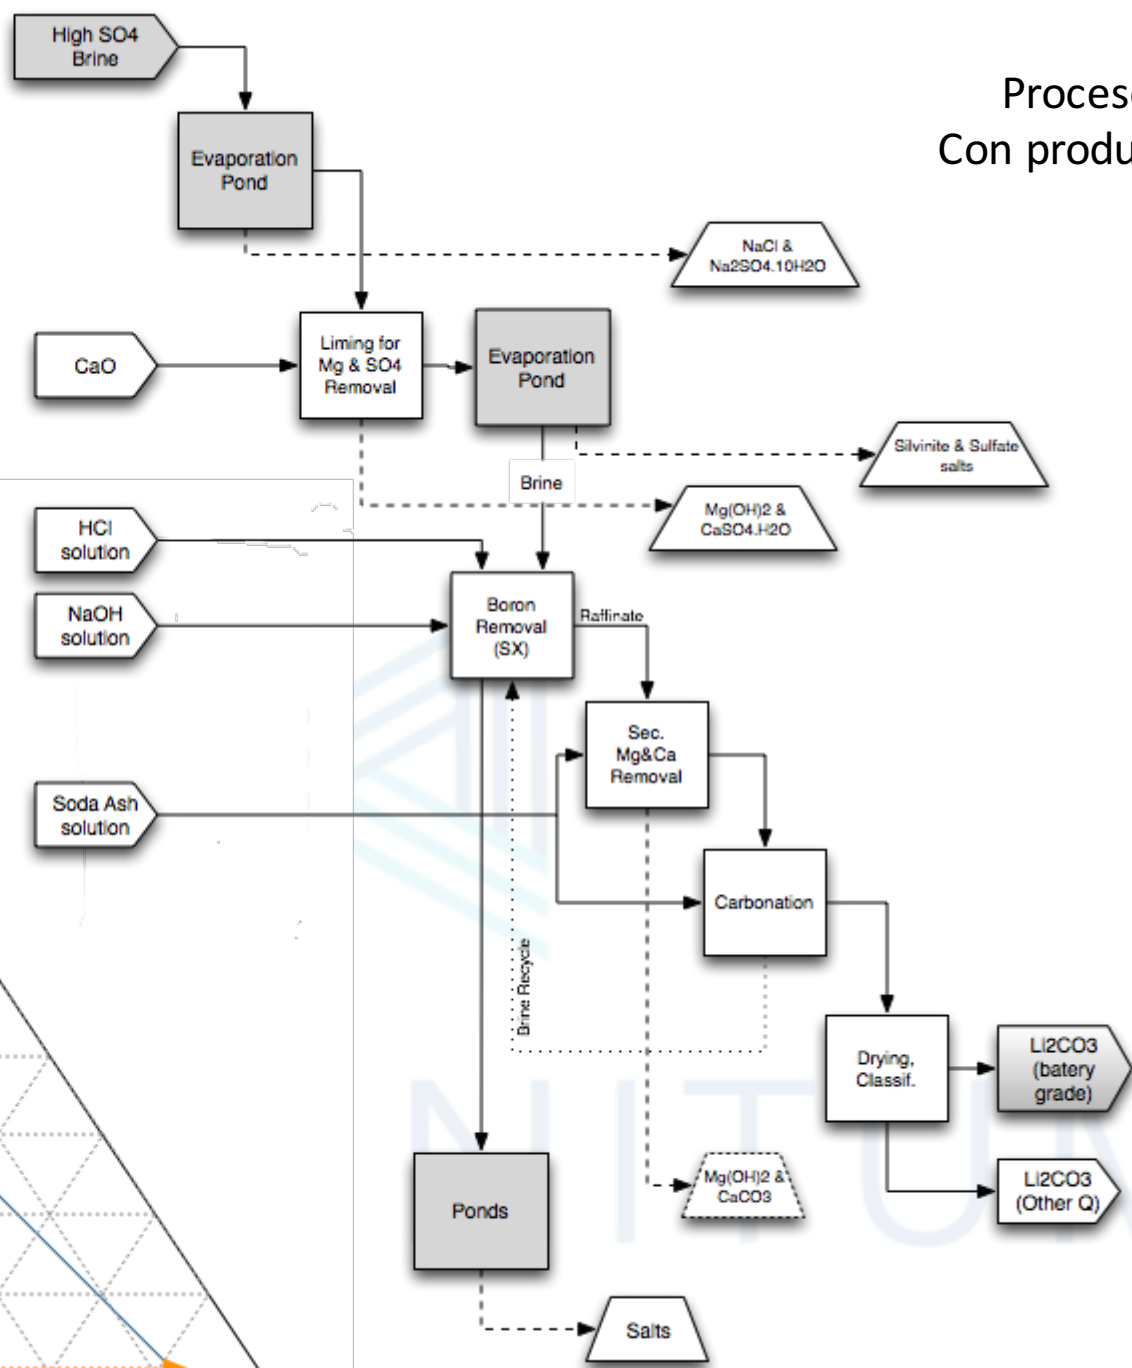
Proces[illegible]
Con produ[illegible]

High SO4 Brine

Evaporation Pond

NaCl & Na2SO4.10H2O

CaO

Liming for Mg & SO4 Removal

Evaporation Pond

Silvinite & Sulfate salts

Brine

Mg(OH)2 & CaSO4.H2O

HCl solution

NaOH solution

Boron Removal (SX)

Raffinate

Sec. Mg&Ca Removal

Soda Ash solution

Carbonation

Brine Recycle

Drying, Classif.

Li2CO3 (batery grade)

Li2CO3 (Other Q)

Mg(OH)2 & CaCO3

Ponds

Salts